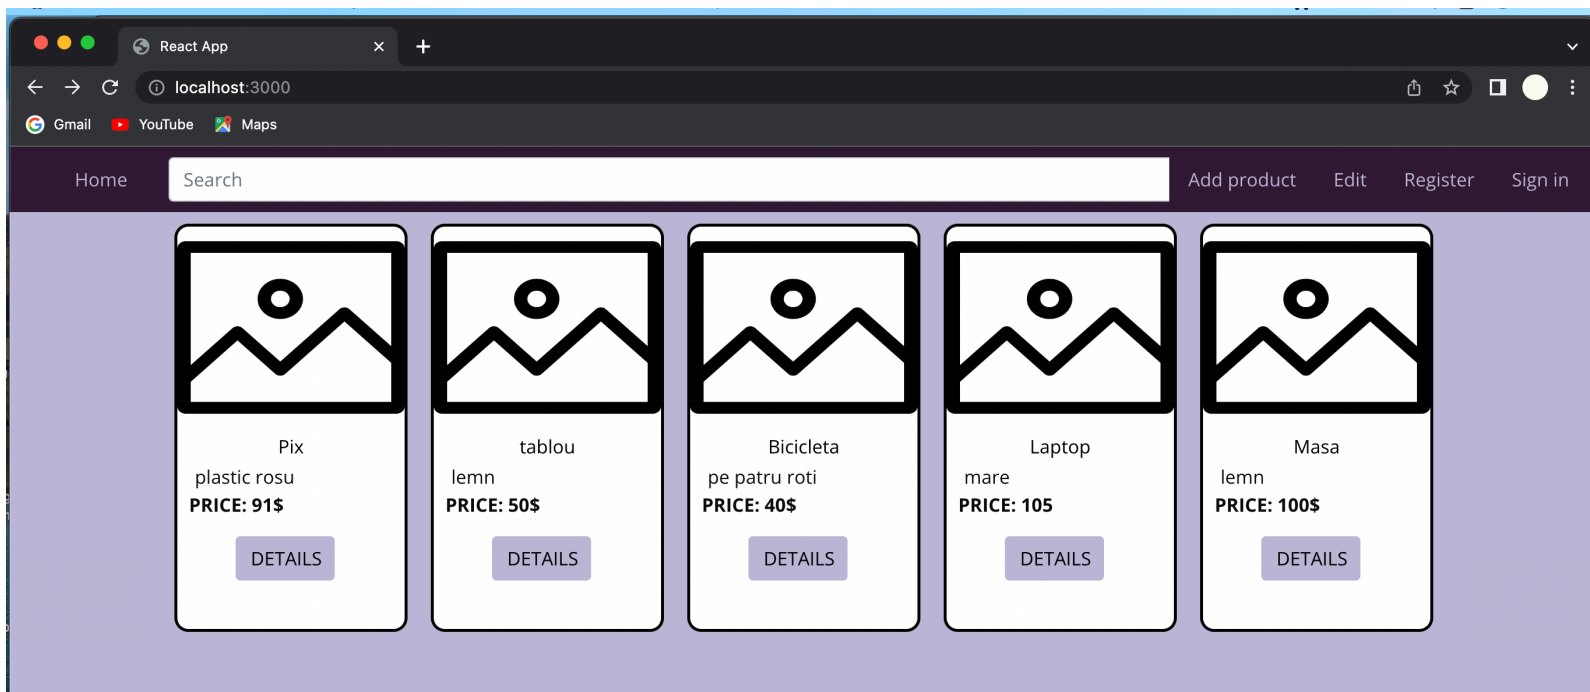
React App ×

localhost:3000

Gmail YouTube Maps

Home Search Add product Edit Register Sign in

Pix
plastic rosu
**PRICE: 91$**
DETAILS

tablou
lemn
**PRICE: 50$**
DETAILS

Bicicleta
pe patru roti
**PRICE: 40$**
DETAILS

Laptop
mare
**PRICE: 105**
DETAILS

Masa
lemn
**PRICE: 100$**
DETAILS